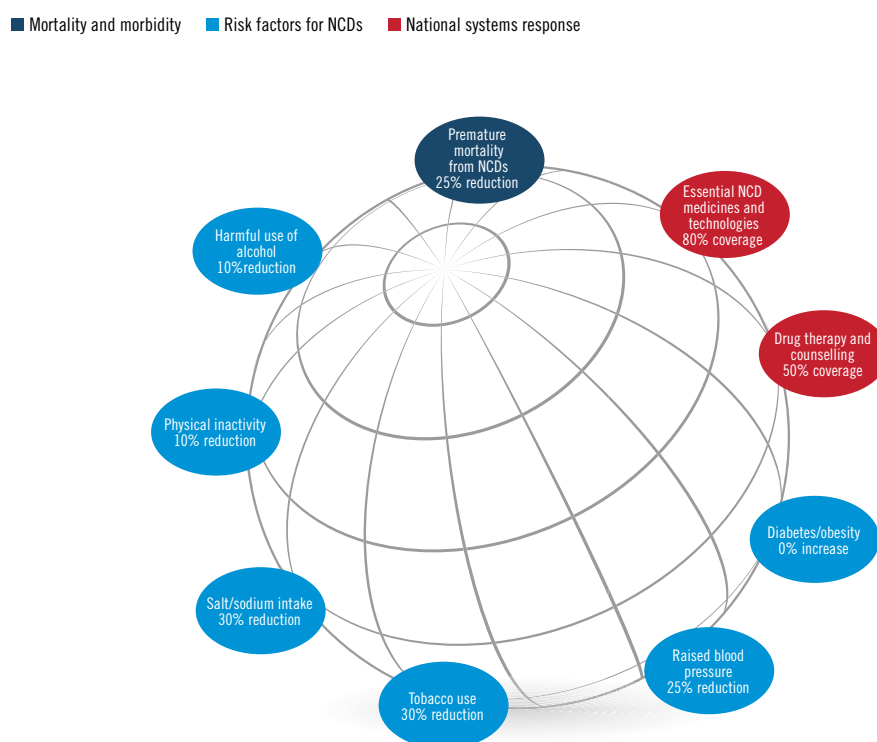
Mortality and morbidity
Risk factors for NCDs
National systems response

Premature mortality from NCDs 25% reduction

Essential NCD medicines and technologies 80% coverage

Harmful use of alcohol 10%reduction

Drug therapy and counselling 50% coverage

Physical inactivity 10% reduction

Diabetes/obesity 0% increase

Salt/sodium intake 30% reduction

Raised blood pressure 25% reduction

Tobacco use 30% reduction